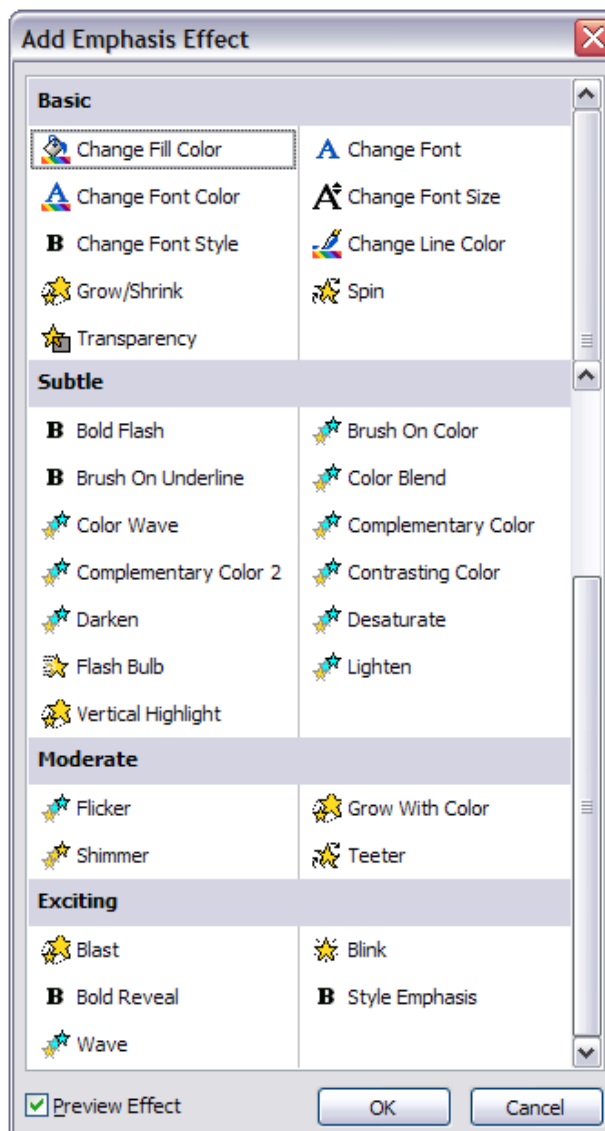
Add Emphasis Effect

Basic

Change Fill Color
Change Font
Change Font Color
Change Font Size
B Change Font Style
Change Line Color
Grow/Shrink
Spin
Transparency

Subtle

B Bold Flash
Brush On Color
B Brush On Underline
Color Blend
Color Wave
Complementary Color
Complementary Color 2
Contrasting Color
Darken
Desaturate
Flash Bulb
Lighten
Vertical Highlight

Moderate

Flicker
Grow With Color
Shimmer
Teeter

Exciting

Blast
Blink
B Bold Reveal
B Style Emphasis
Wave

Preview Effect
OK
Cancel